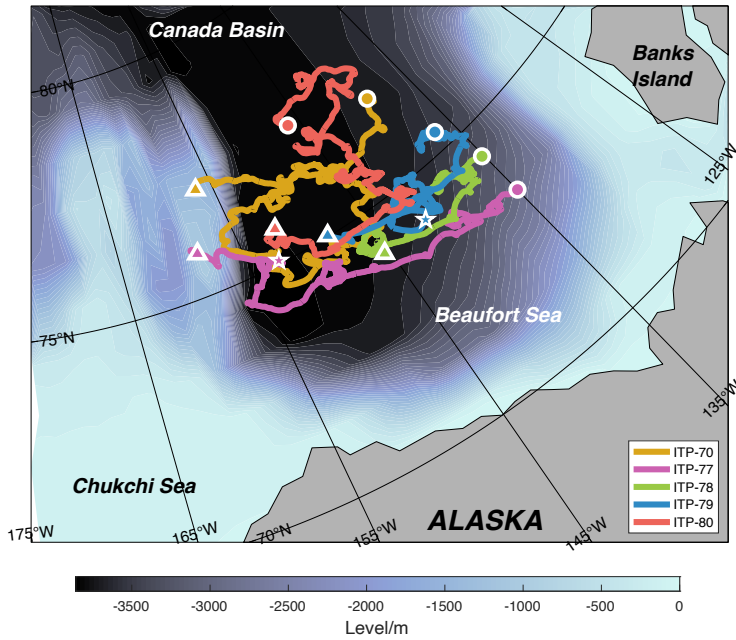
Canada Basin

Banks Island

80°N

125°W

Beaufort Sea

75°N

135°W

ITP-70
ITP-77
ITP-78
ITP-79
ITP-80

Chukchi Sea

ALASKA

175°W

165°W

70°N

155°W

145°W

-3500 -3000 -2500 -2000 -1500 -1000 -500 0

Level/m